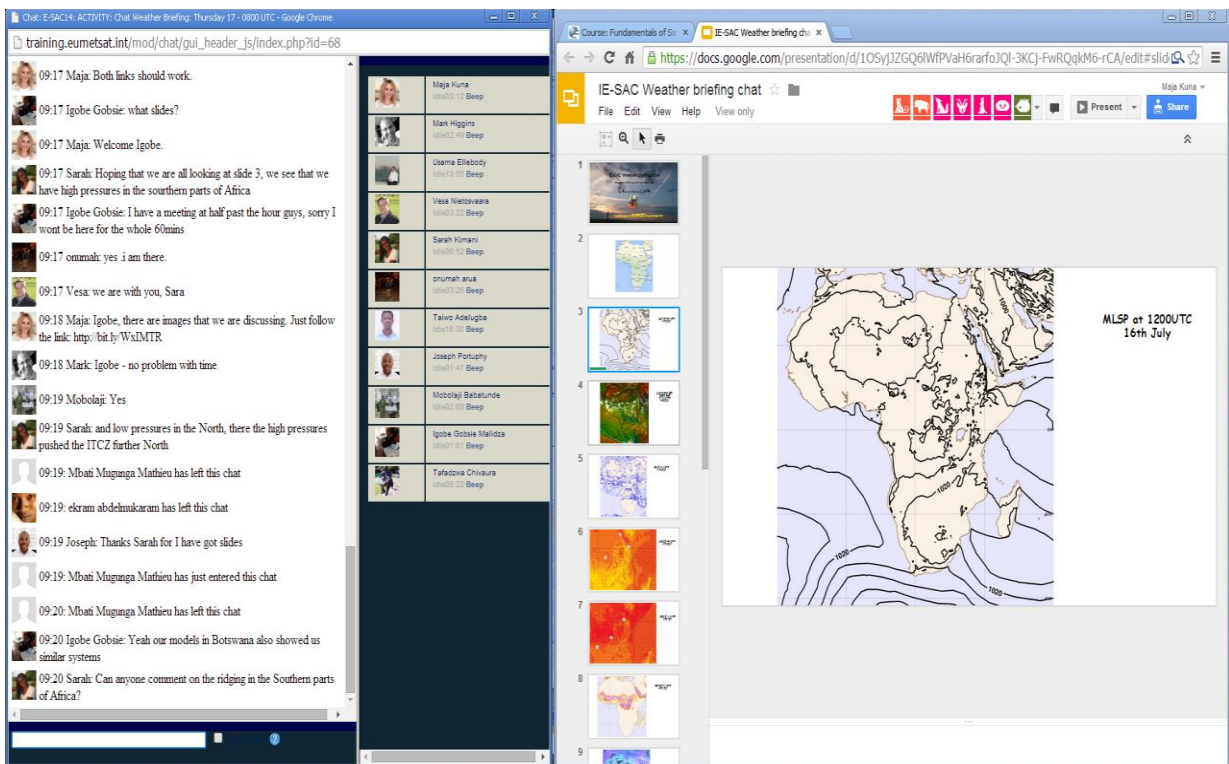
Chat: E-SAC14: ACTIVITY: Chat Weather Briefing: Thursday 17 - 0800 UTC - Google Chrome

training.eumetsat.int/mod/chat/gui_header_js/index.php?id=68

09:17 Maja: Both links should work.

09:17 Igobe Gobsie: what slides?

09:17 Maja: Welcome Igobe.

09:17 Sarah: Hoping that we are all looking at slide 3, we see that we have high pressures in the sourthern parts of Africa

09:17 Igobe Gobsie: I have a meeting at half past the hour guys, sorry I wont be here for the whole 60mins

09:17 onumah: yes .i am there.

09:17 Vesa: we are with you, Sara

09:18 Maja: Igobe, there are images that we are discussing. Just follow the link: http://bit.ly/WxIMTR

09:18 Mark: Igobe - no problem with time

09:19 Mobolaji: Yes

09:19 Sarah: and low pressures in the North, there the high pressures pushed the ITCZ further North

09:19: Mbati Mugunga Mathieu has left this chat

09:19: ekram abdelmukaram has left this chat

09:19 Joseph: Thanks Sarah for I have got slides

09:19: Mbati Mugunga Mathieu has just entered this chat

09:20: Mbati Mugunga Mathieu has left this chat

09:20 Igobe Gobsie: Yeah our models in Botswana also showed us similar systems

09:20 Sarah: Can anyone comment on the ridging in the Southern parts of Africa?

Maja Kuna
Idle03:13 Beep
Mark Higgins
Idle02:49 Beep
Usama Ellebody
Idle13:55 Beep
Vesa Nietosvaara
Idle03:22 Beep
Sarah Kimani
Idle00:52 Beep
onumah arua
Idle03:26 Beep
Taiwo Adelugba
Idle18:30 Beep
Joseph Portuphy
Idle01:47 Beep
Mobolaji Babatunde
Idle02:09 Beep
Igobe Gobsie Malidza
Idle01:01 Beep
Tafadzwa Chivaura
Idle05:22 Beep

Course: Fundamentals of Sa ×
IE-SAC Weather briefing cha ×

https://docs.google.com/presentation/d/1OSyJJZGQ6lWfPVaH6rarfoJQl-3KCj-FwRQqkM6-rCA/edit#slid

IE-SAC Weather briefing chat
File Edit View Help View only
Maja Kuna
Present
Share

1
2
3
4
5
6
7
8
9

MLSP at 1200UTC
16th July

1020
1020